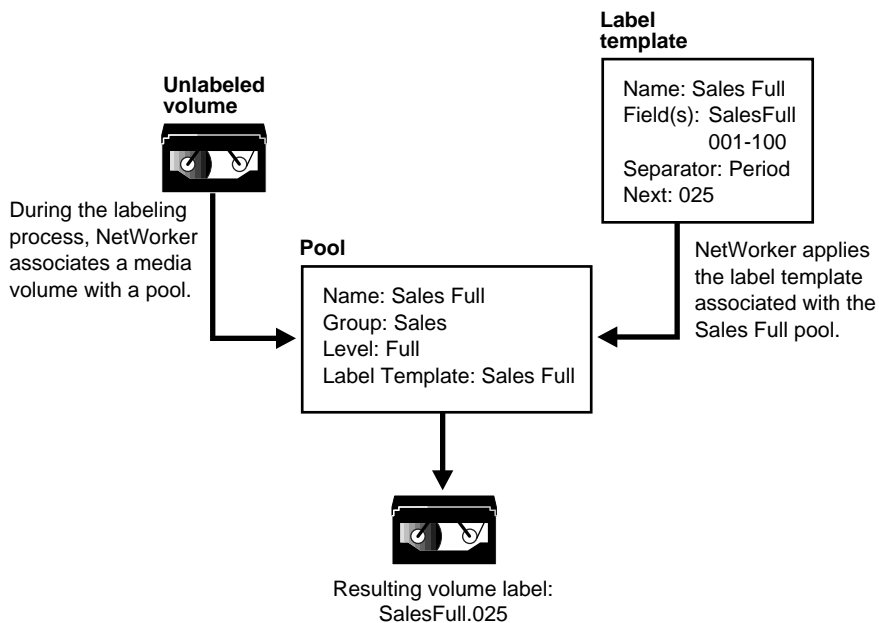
Label template

Name: Sales Full
Field(s): SalesFull 001-100
Separator: Period
Next: 025

Unlabeled volume

During the labeling process, NetWorker associates a media volume with a pool.

Pool

Name: Sales Full
Group: Sales
Level: Full
Label Template: Sales Full

NetWorker applies the label template associated with the Sales Full pool.

Resulting volume label: SalesFull.025